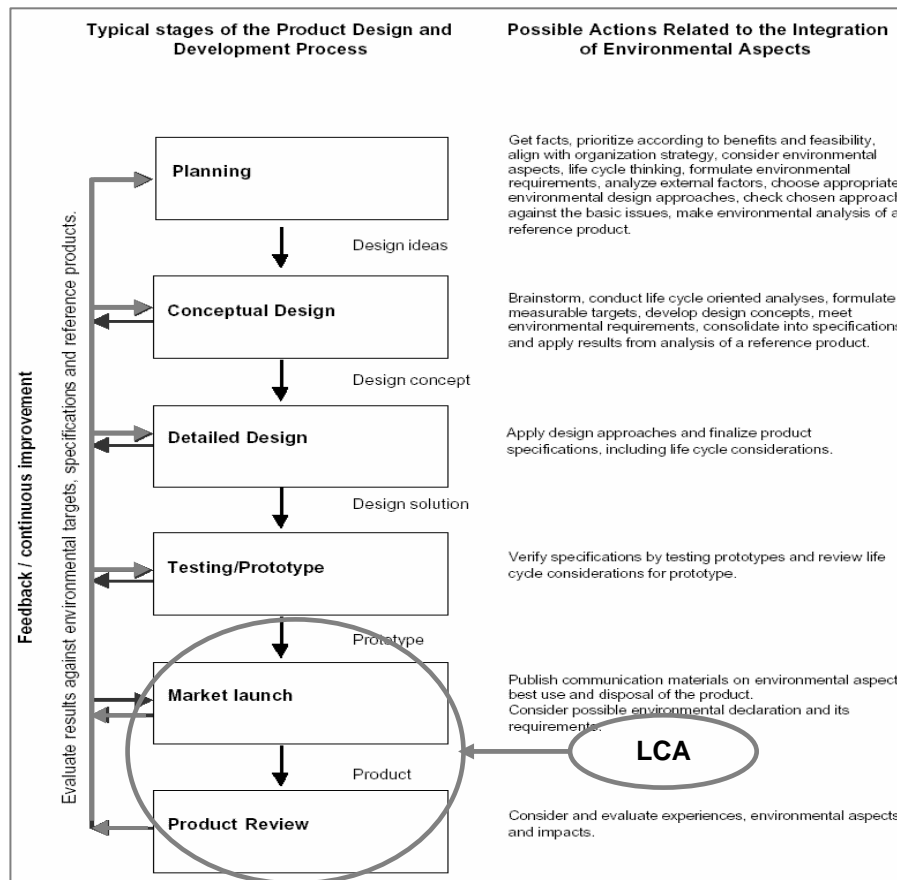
Typical stages of the Product Design and Development Process

Possible Actions Related to the Integration of Environmental Aspects

Planning

Get facts, prioritize according to benefits and feasibility, align with organization strategy, consider environmental aspects, life cycle thinking, formulate environmental requirements, analyze external factors, choose appropriate environmental design approaches, check chosen approach against the basic issues, make environmental analysis of a reference product.

Design ideas

Conceptual Design

Brainstorm, conduct life cycle oriented analyses, formulate measurable targets, develop design concepts, meet environmental requirements, consolidate into specifications and apply results from analysis of a reference product.

Design concept

Detailed Design

Apply design approaches and finalize product specifications, including life cycle considerations.

Design solution

Testing/Prototype

Verify specifications by testing prototypes and review life cycle considerations for prototype.

Prototype

Market launch

Publish communication materials on environmental aspect best use and disposal of the product.
Consider possible environmental declaration and its requirements.

LCA

Product

Product Review

Consider and evaluate experiences, environmental aspects and impacts.

Feedback / continuous improvement

Evaluate results against environmental targets, specifications and reference products.